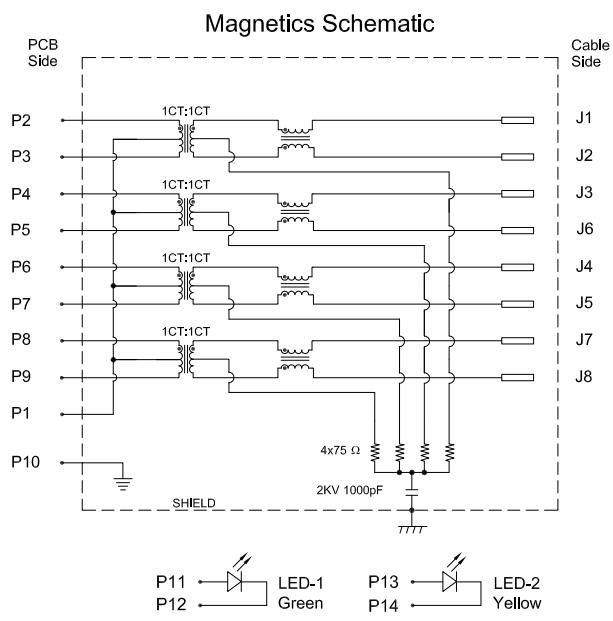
Magnetics Schematic

PCB Side

Cable Side

1CT:1CT

1CT:1CT

1CT:1CT

1CT:1CT

P2
P3
P4
P5
P6
P7
P8
P9
P1
P10

J1
J2
J3
J6
J4
J5
J7
J8

4x75 $\Omega$

2KV 1000pF

SHIELD

P11
P12
LED-1
Green

P13
P14
LED-2
Yellow